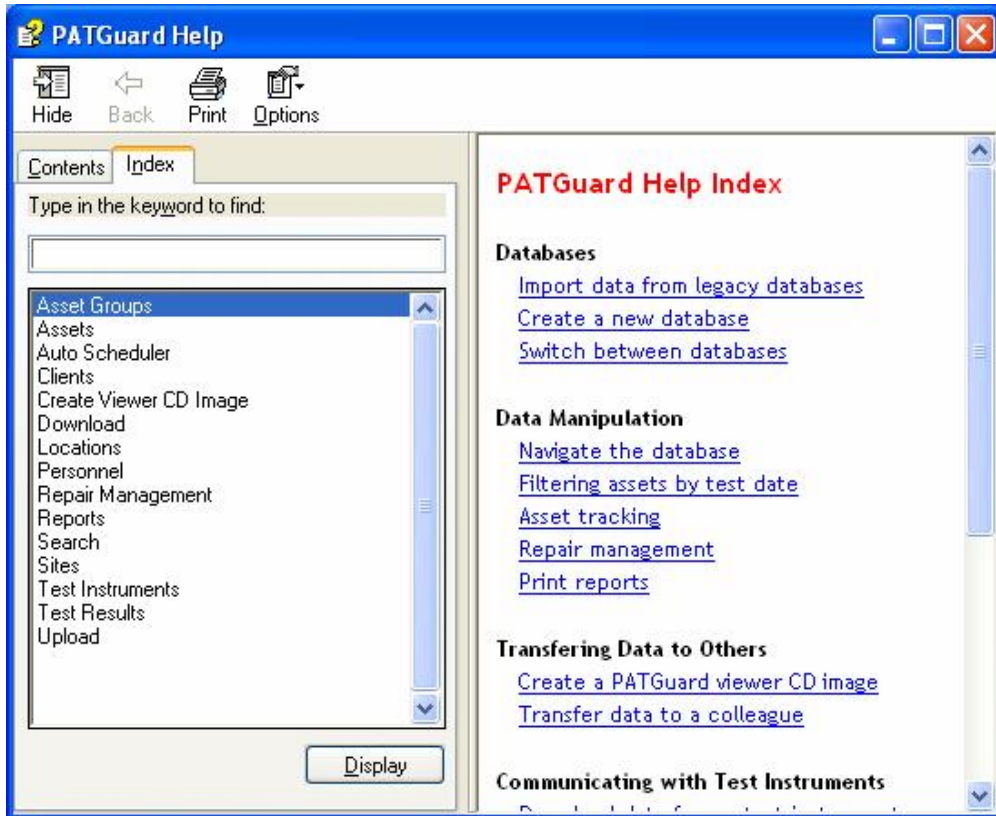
PATGuard Help

Hide Back Print Options

Contents Index

Type in the keyword to find:

Asset Groups
Assets
Auto Scheduler
Clients
Create Viewer CD Image
Download
Locations
Personnel
Repair Management
Reports
Search
Sites
Test Instruments
Test Results
Upload

Display

PATGuard Help Index

Databases

Import data from legacy databases

Create a new database

Switch between databases

Data Manipulation

Navigate the database

Filtering assets by test date

Asset tracking

Repair management

Print reports

Transfering Data to Others

Create a PATGuard viewer CD image

Transfer data to a colleague

Communicating with Test Instruments

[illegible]